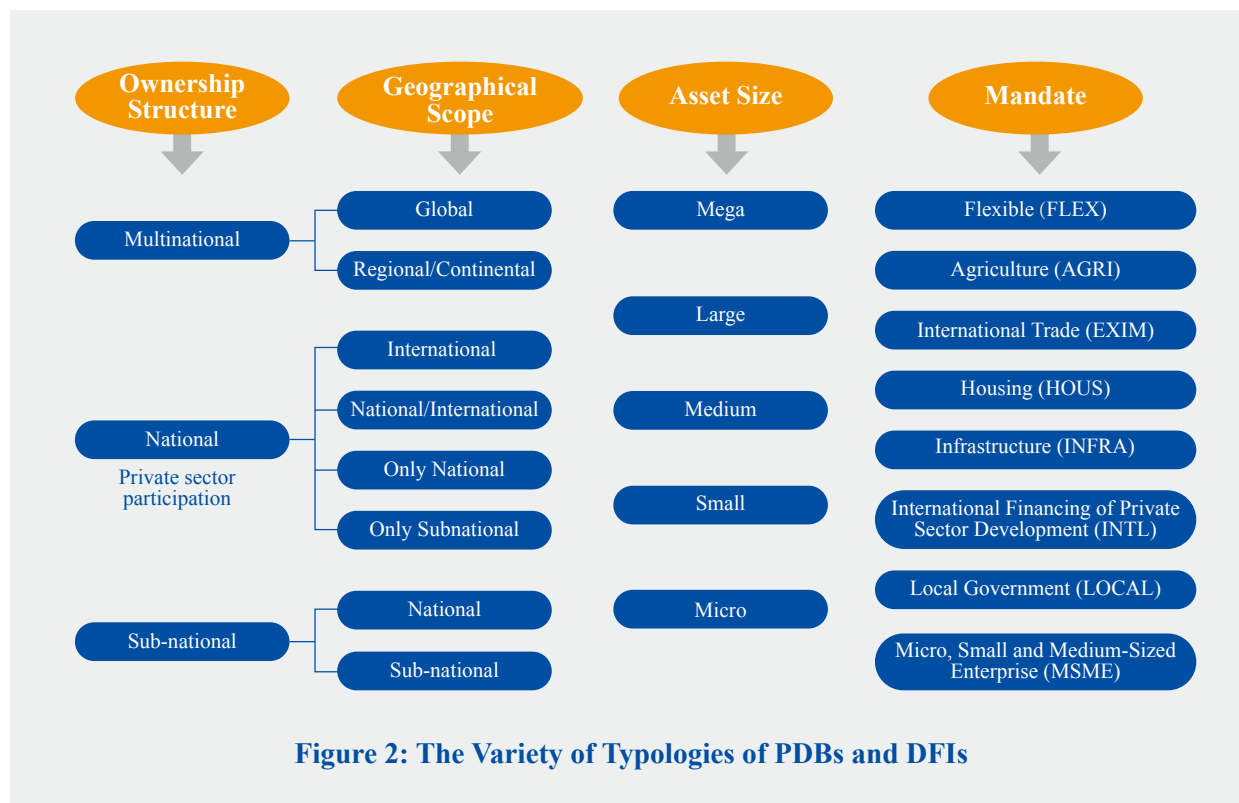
Ownership Structure

Geographical Scope

Asset Size

Mandate

Multinational

Global

Regional/Continental

National

Private sector participation

International

National/International

Only National

Only Subnational

Sub-national

National

Sub-national

Mega

Large

Medium

Small

Micro

Flexible (FLEX)

Agriculture (AGRI)

International Trade (EXIM)

Housing (HOUS)

Infrastructure (INFRA)

International Financing of Private Sector Development (INTL)

Local Government (LOCAL)

Micro, Small and Medium-Sized Enterprise (MSME)

Figure 2: The Variety of Typologies of PDBs and DFIs